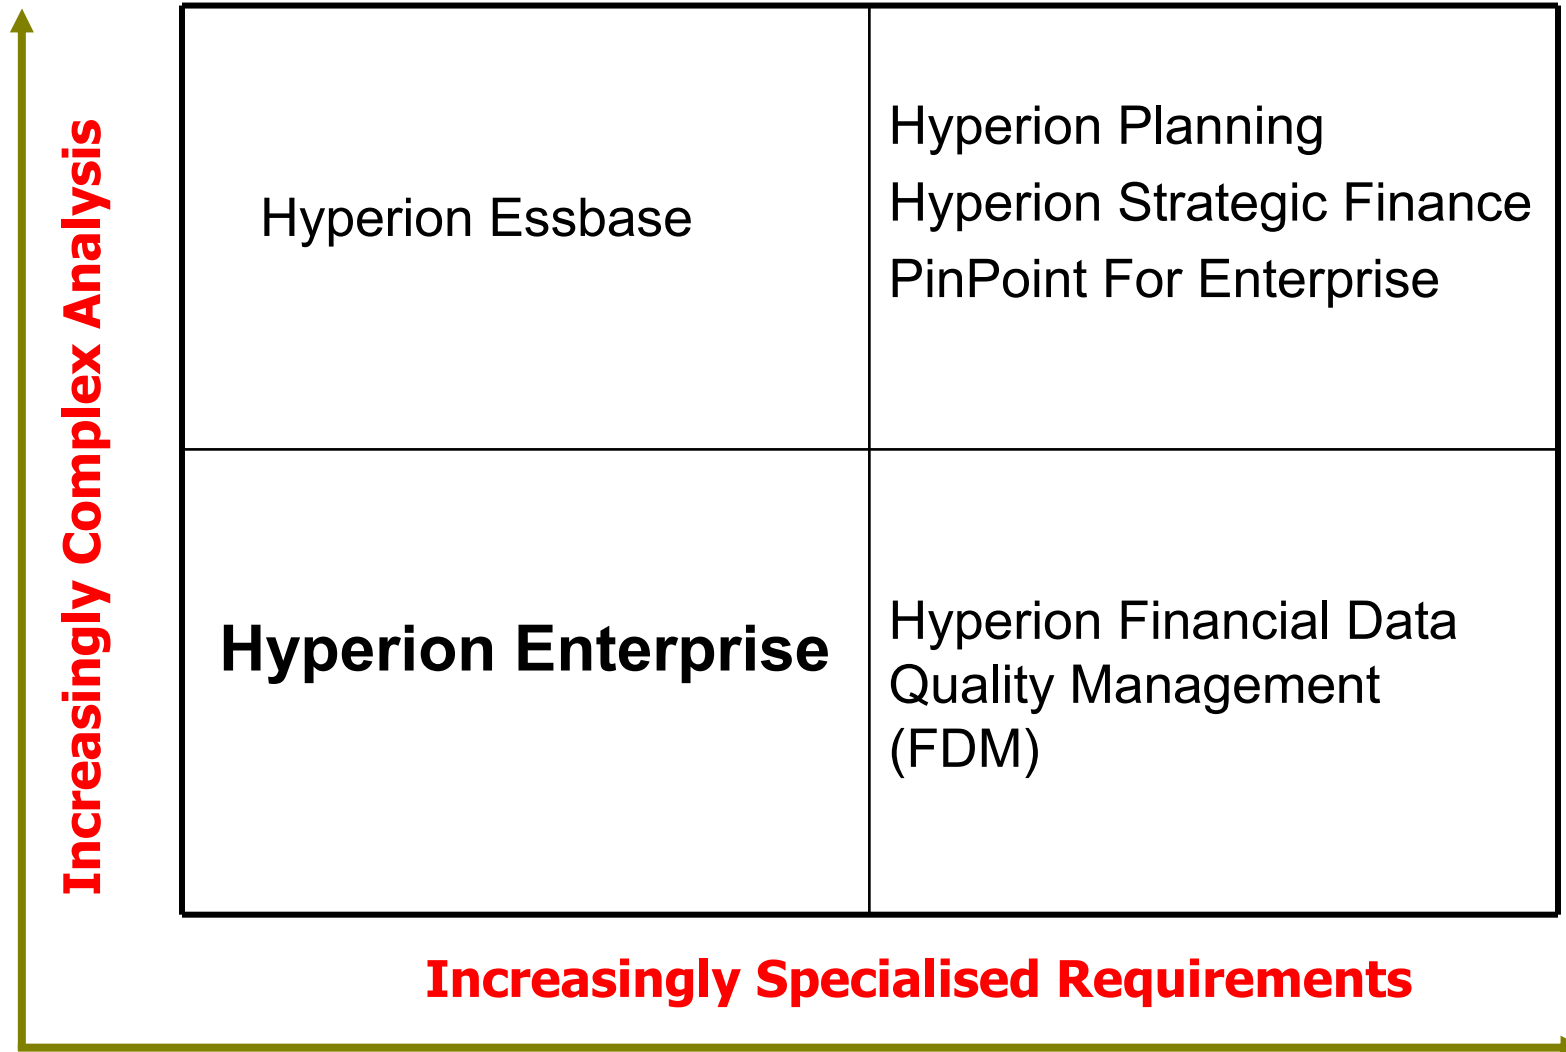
Increasingly Complex Analysis

| Hyperion Essbase | Hyperion Planning<br>Hyperion Strategic Finance<br>PinPoint For Enterprise |
|---|---|
| **Hyperion Enterprise** | Hyperion Financial Data Quality Management (FDM) |

Increasingly Specialised Requirements